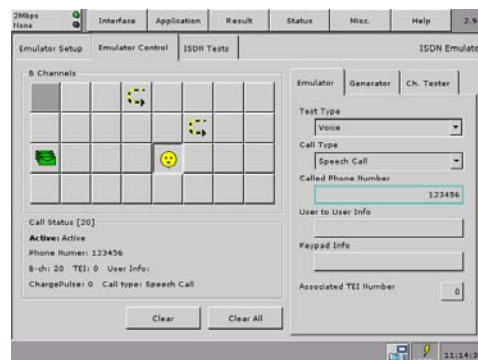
2Mbps None

Interface | Application | Result | Status | Misc. | Help | 2.9

Emulator Setup | Emulator Control | ISDN Tests | ISDN Emulato

B Channels

Call Status [20]

Active: Active

Phone Numer: 123456

B-ch: 20 TEI: 0 User Info:

ChargePulse: 0 Call type: Speech Call

Clear | Clear All

Emulator | Generator | Ch. Tester

Test Type

Voice

Call Type

Speech Call

Called Phone Number

123456

User to User Info

Keypad Info

Associated TEI Number

0

11:14:3